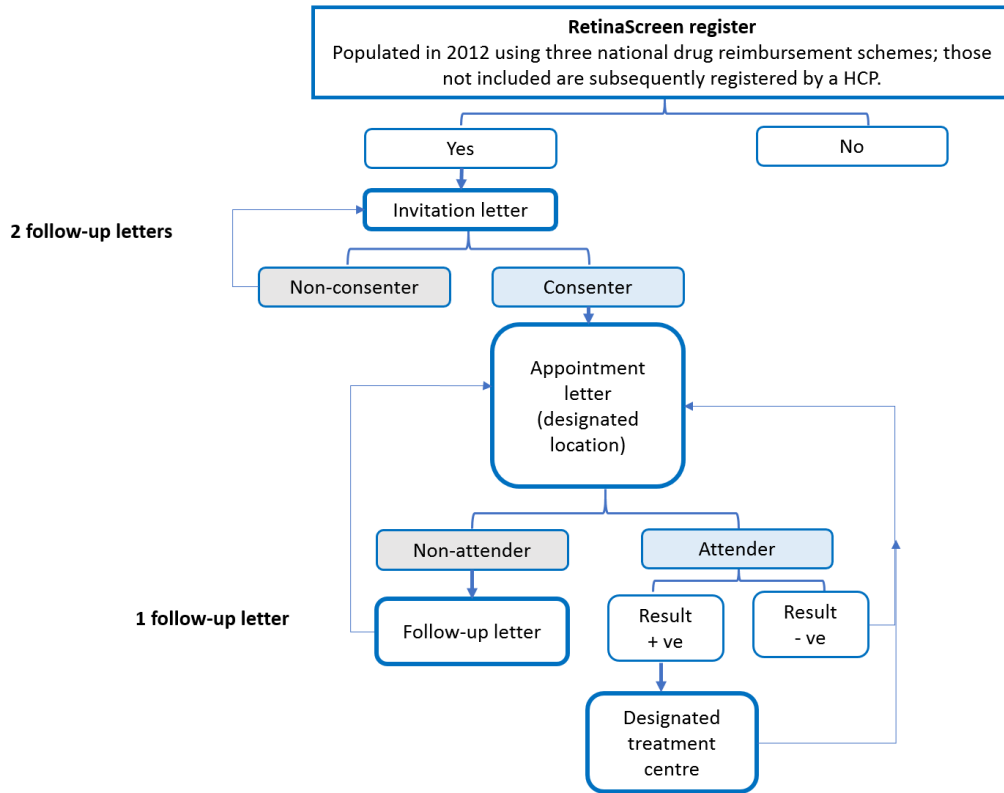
RetinaScreen register
Populated in 2012 using three national drug reimbursement schemes; those not included are subsequently registered by a HCP.

Yes

No

2 follow-up letters

Invitation letter

Non-consenter

Consenter

Appointment letter (designated location)

Non-attender

Attender

1 follow-up letter

Follow-up letter

Result + ve

Result - ve

Designated treatment centre